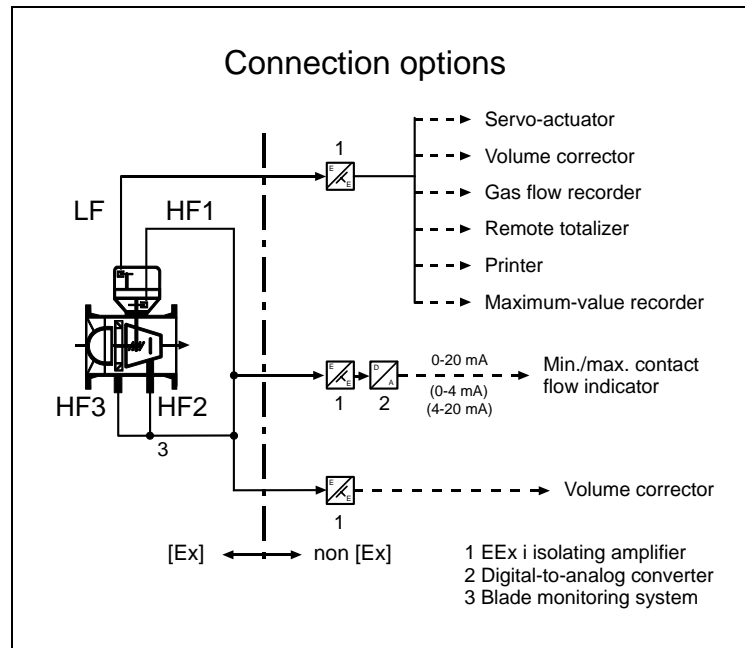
Connection options

1

Servo-actuator

Volume corrector

Gas flow recorder

Remote totalizer

Printer

Maximum-value recorder

LF

HF1

HF3

HF2

3

1

2

0-20 mA

(0-4 mA)

(4-20 mA)

Min./max. contact flow indicator

1

Volume corrector

[Ex]

non [Ex]

1 EEx i isolating amplifier
2 Digital-to-analog converter
3 Blade monitoring system